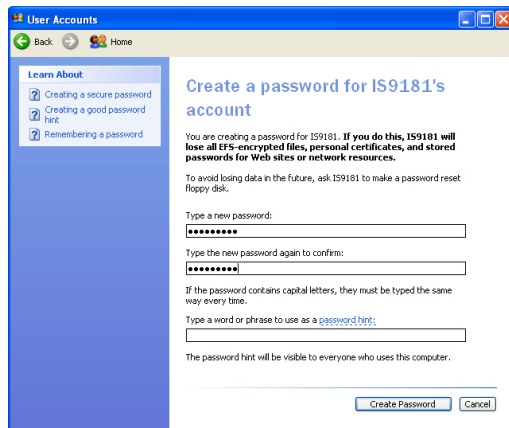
User Accounts

Back Home

Learn About

Creating a secure password

Creating a good password hint

Remembering a password

Create a password for IS9181's account

You are creating a password for IS9181. **If you do this, IS9181 will lose all EFS-encrypted files, personal certificates, and stored passwords for Web sites or network resources.**

To avoid losing data in the future, ask IS9181 to make a password reset floppy disk.

Type a new password:

•••••••••

Type the new password again to confirm:

•••••••••

If the password contains capital letters, they must be typed the same way every time.

Type a word or phrase to use as a password hint:

The password hint will be visible to everyone who uses this computer.

Create Password Cancel